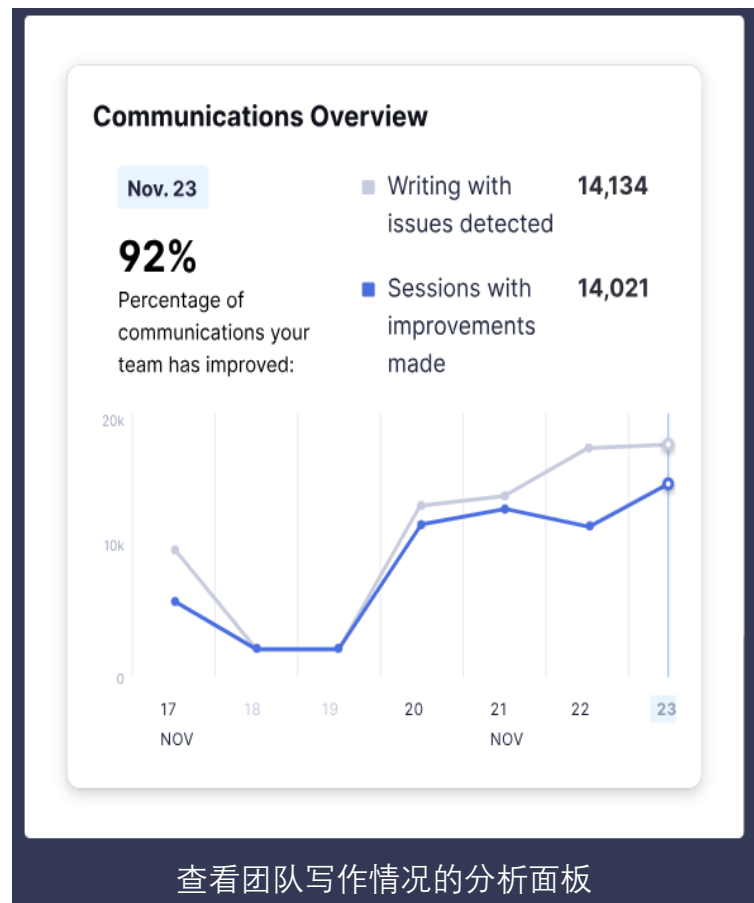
Communications Overview

Nov. 23

92%

Percentage of communications your team has improved:

Writing with issues detected 14,134

Sessions with improvements made 14,021

20k

10k

0

17 NOV

18

19

20

21 NOV

22

23

查看团队写作情况的分析面板